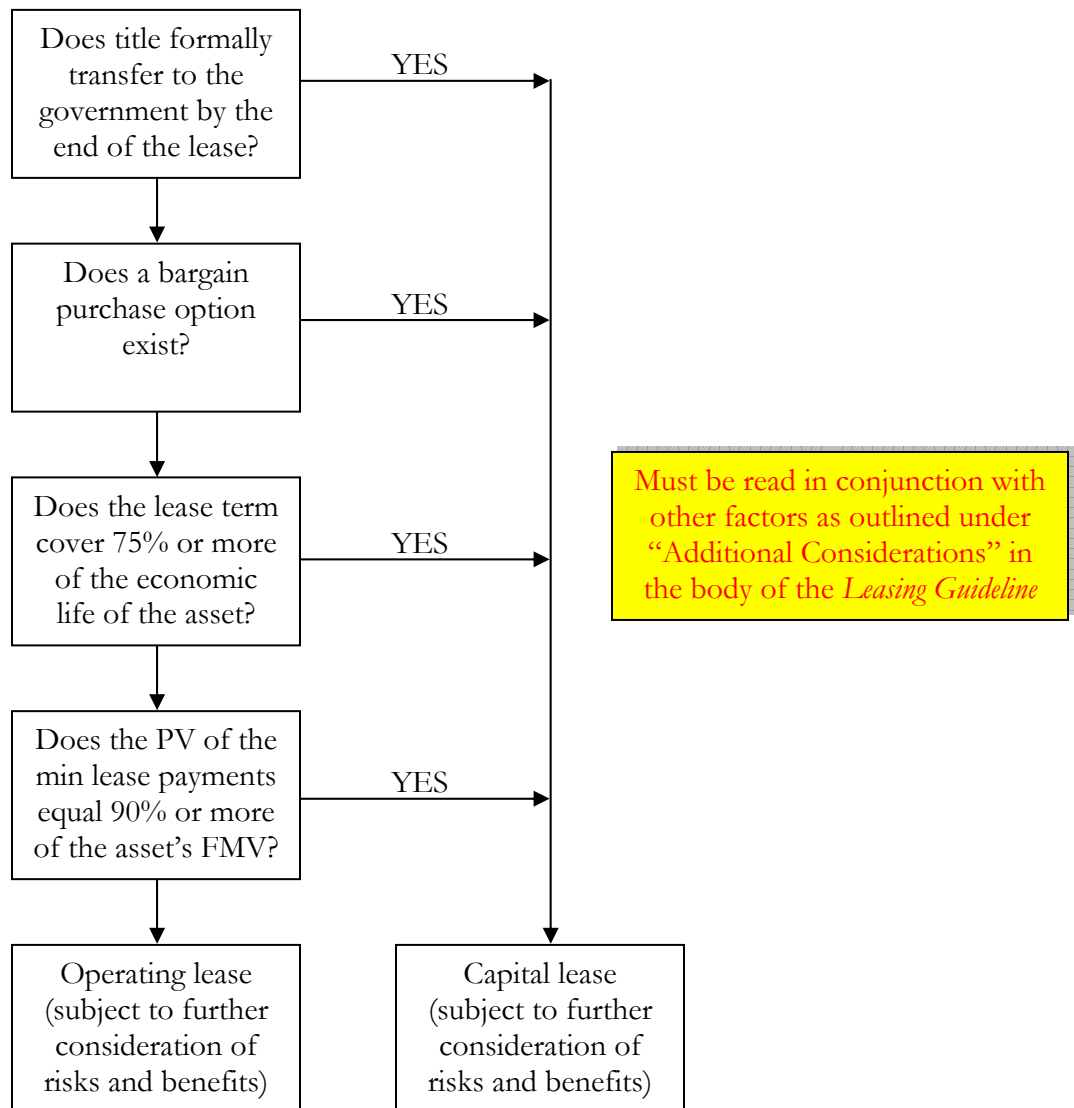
Does title formally transfer to the government by the end of the lease?

YES

Does a bargain purchase option exist?

YES

Does the lease term cover 75% or more of the economic life of the asset?

YES

Does the PV of the min lease payments equal 90% or more of the asset's FMV?

YES

Must be read in conjunction with other factors as outlined under "Additional Considerations" in the body of the *Leasing Guideline*

Operating lease (subject to further consideration of risks and benefits)

Capital lease (subject to further consideration of risks and benefits)